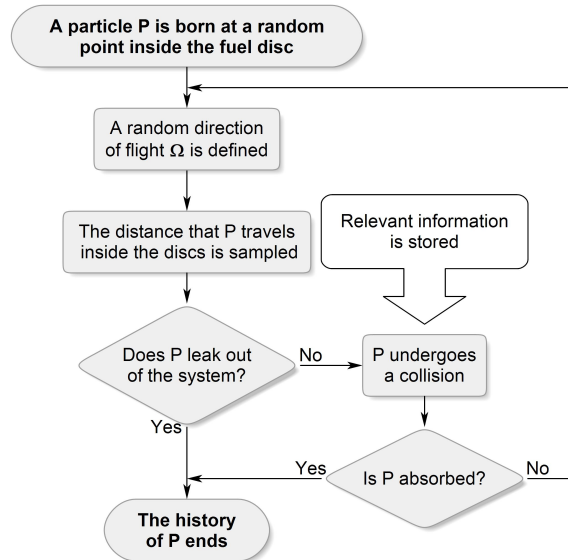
A particle P is born at a random point inside the fuel disc

A random direction of flight $\Omega$ is defined

The distance that P travels inside the discs is sampled

Relevant information is stored

Does P leak out of the system?

No

P undergoes a collision

Yes

Yes

Is P absorbed?

No

The history of P ends